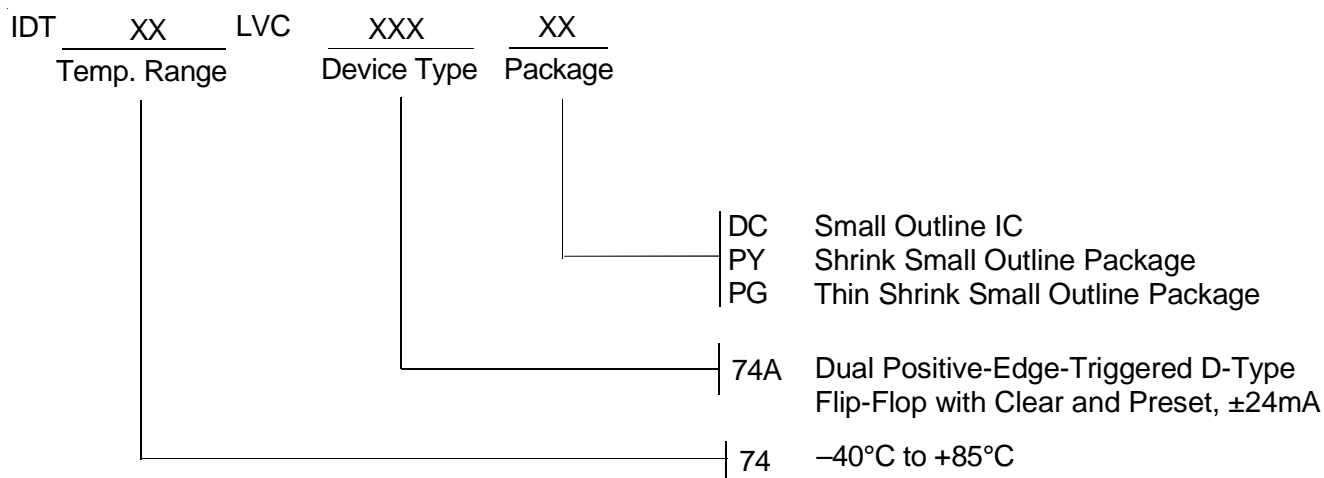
IDT XX LVC XXX XX
Temp. Range Device Type Package

DC Small Outline IC
PY Shrink Small Outline Package
PG Thin Shrink Small Outline Package

74A Dual Positive-Edge-Triggered D-Type Flip-Flop with Clear and Preset, ±24mA

74 –40°C to +85°C